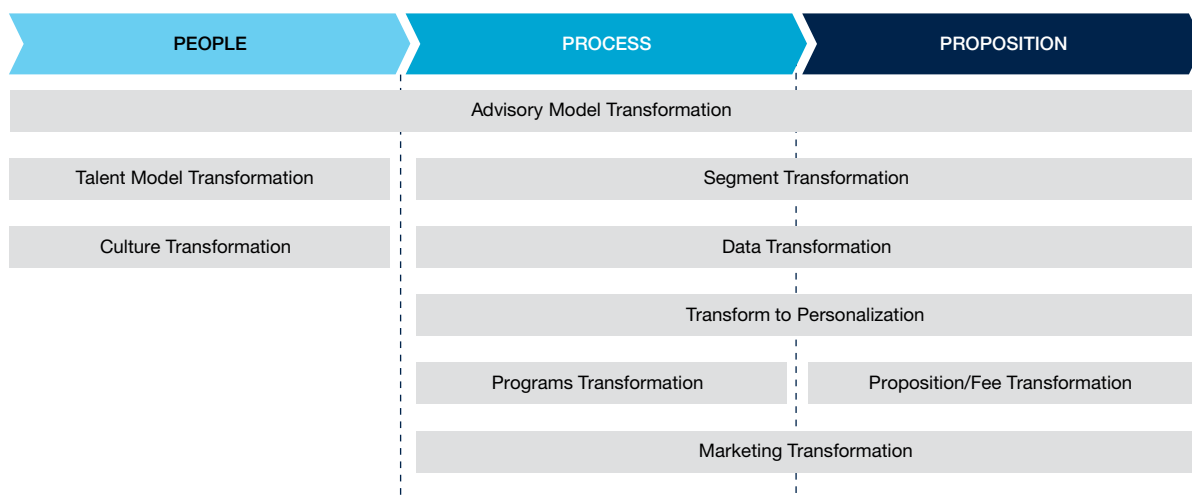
PEOPLE

PROCESS

PROPOSITION

Advisory Model Transformation

Talent Model Transformation

Segment Transformation

Culture Transformation

Data Transformation

Transform to Personalization

Programs Transformation

Proposition/Fee Transformation

Marketing Transformation